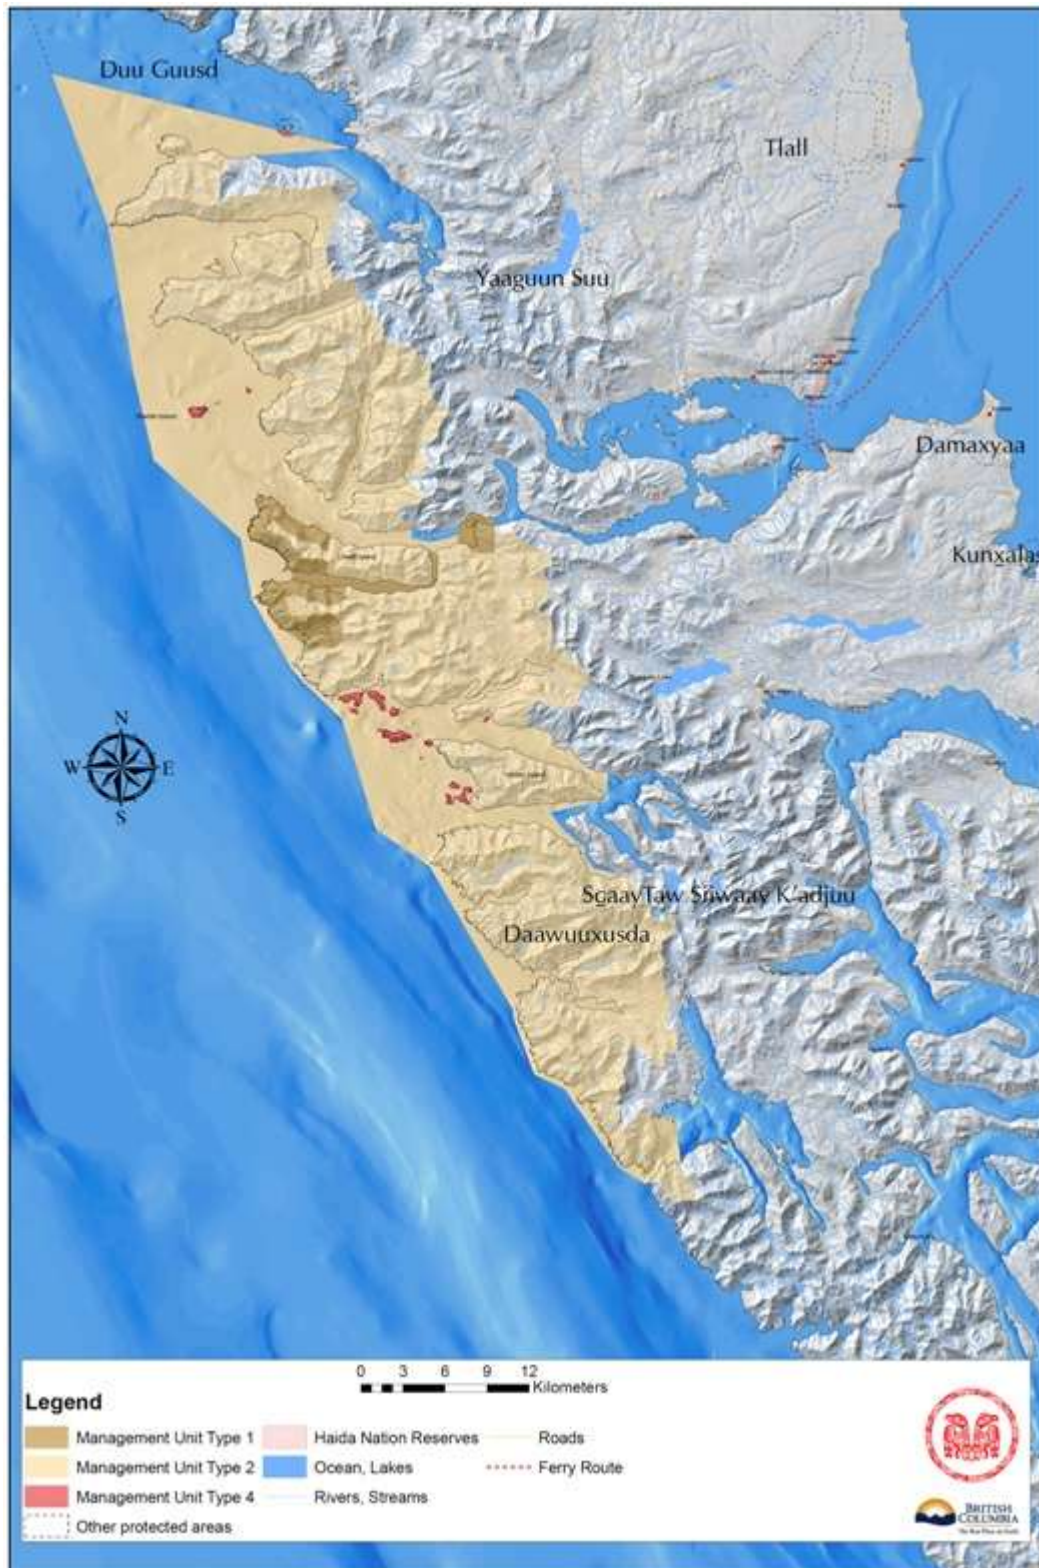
Duu Guusd

Tlall

Yaaguun Suu

Damaxyaa

Kunxalas

N
W E
S

SGaayTaw Siiwaay K'adjuu

Daawuuxusda

0 3 6 9 12 Kilometers

Legend

Management Unit Type 1
Management Unit Type 2
Management Unit Type 4
Other protected areas
Haida Nation Reserves
Ocean, Lakes
Rivers, Streams
Roads
Ferry Route

BRITISH COLUMBIA